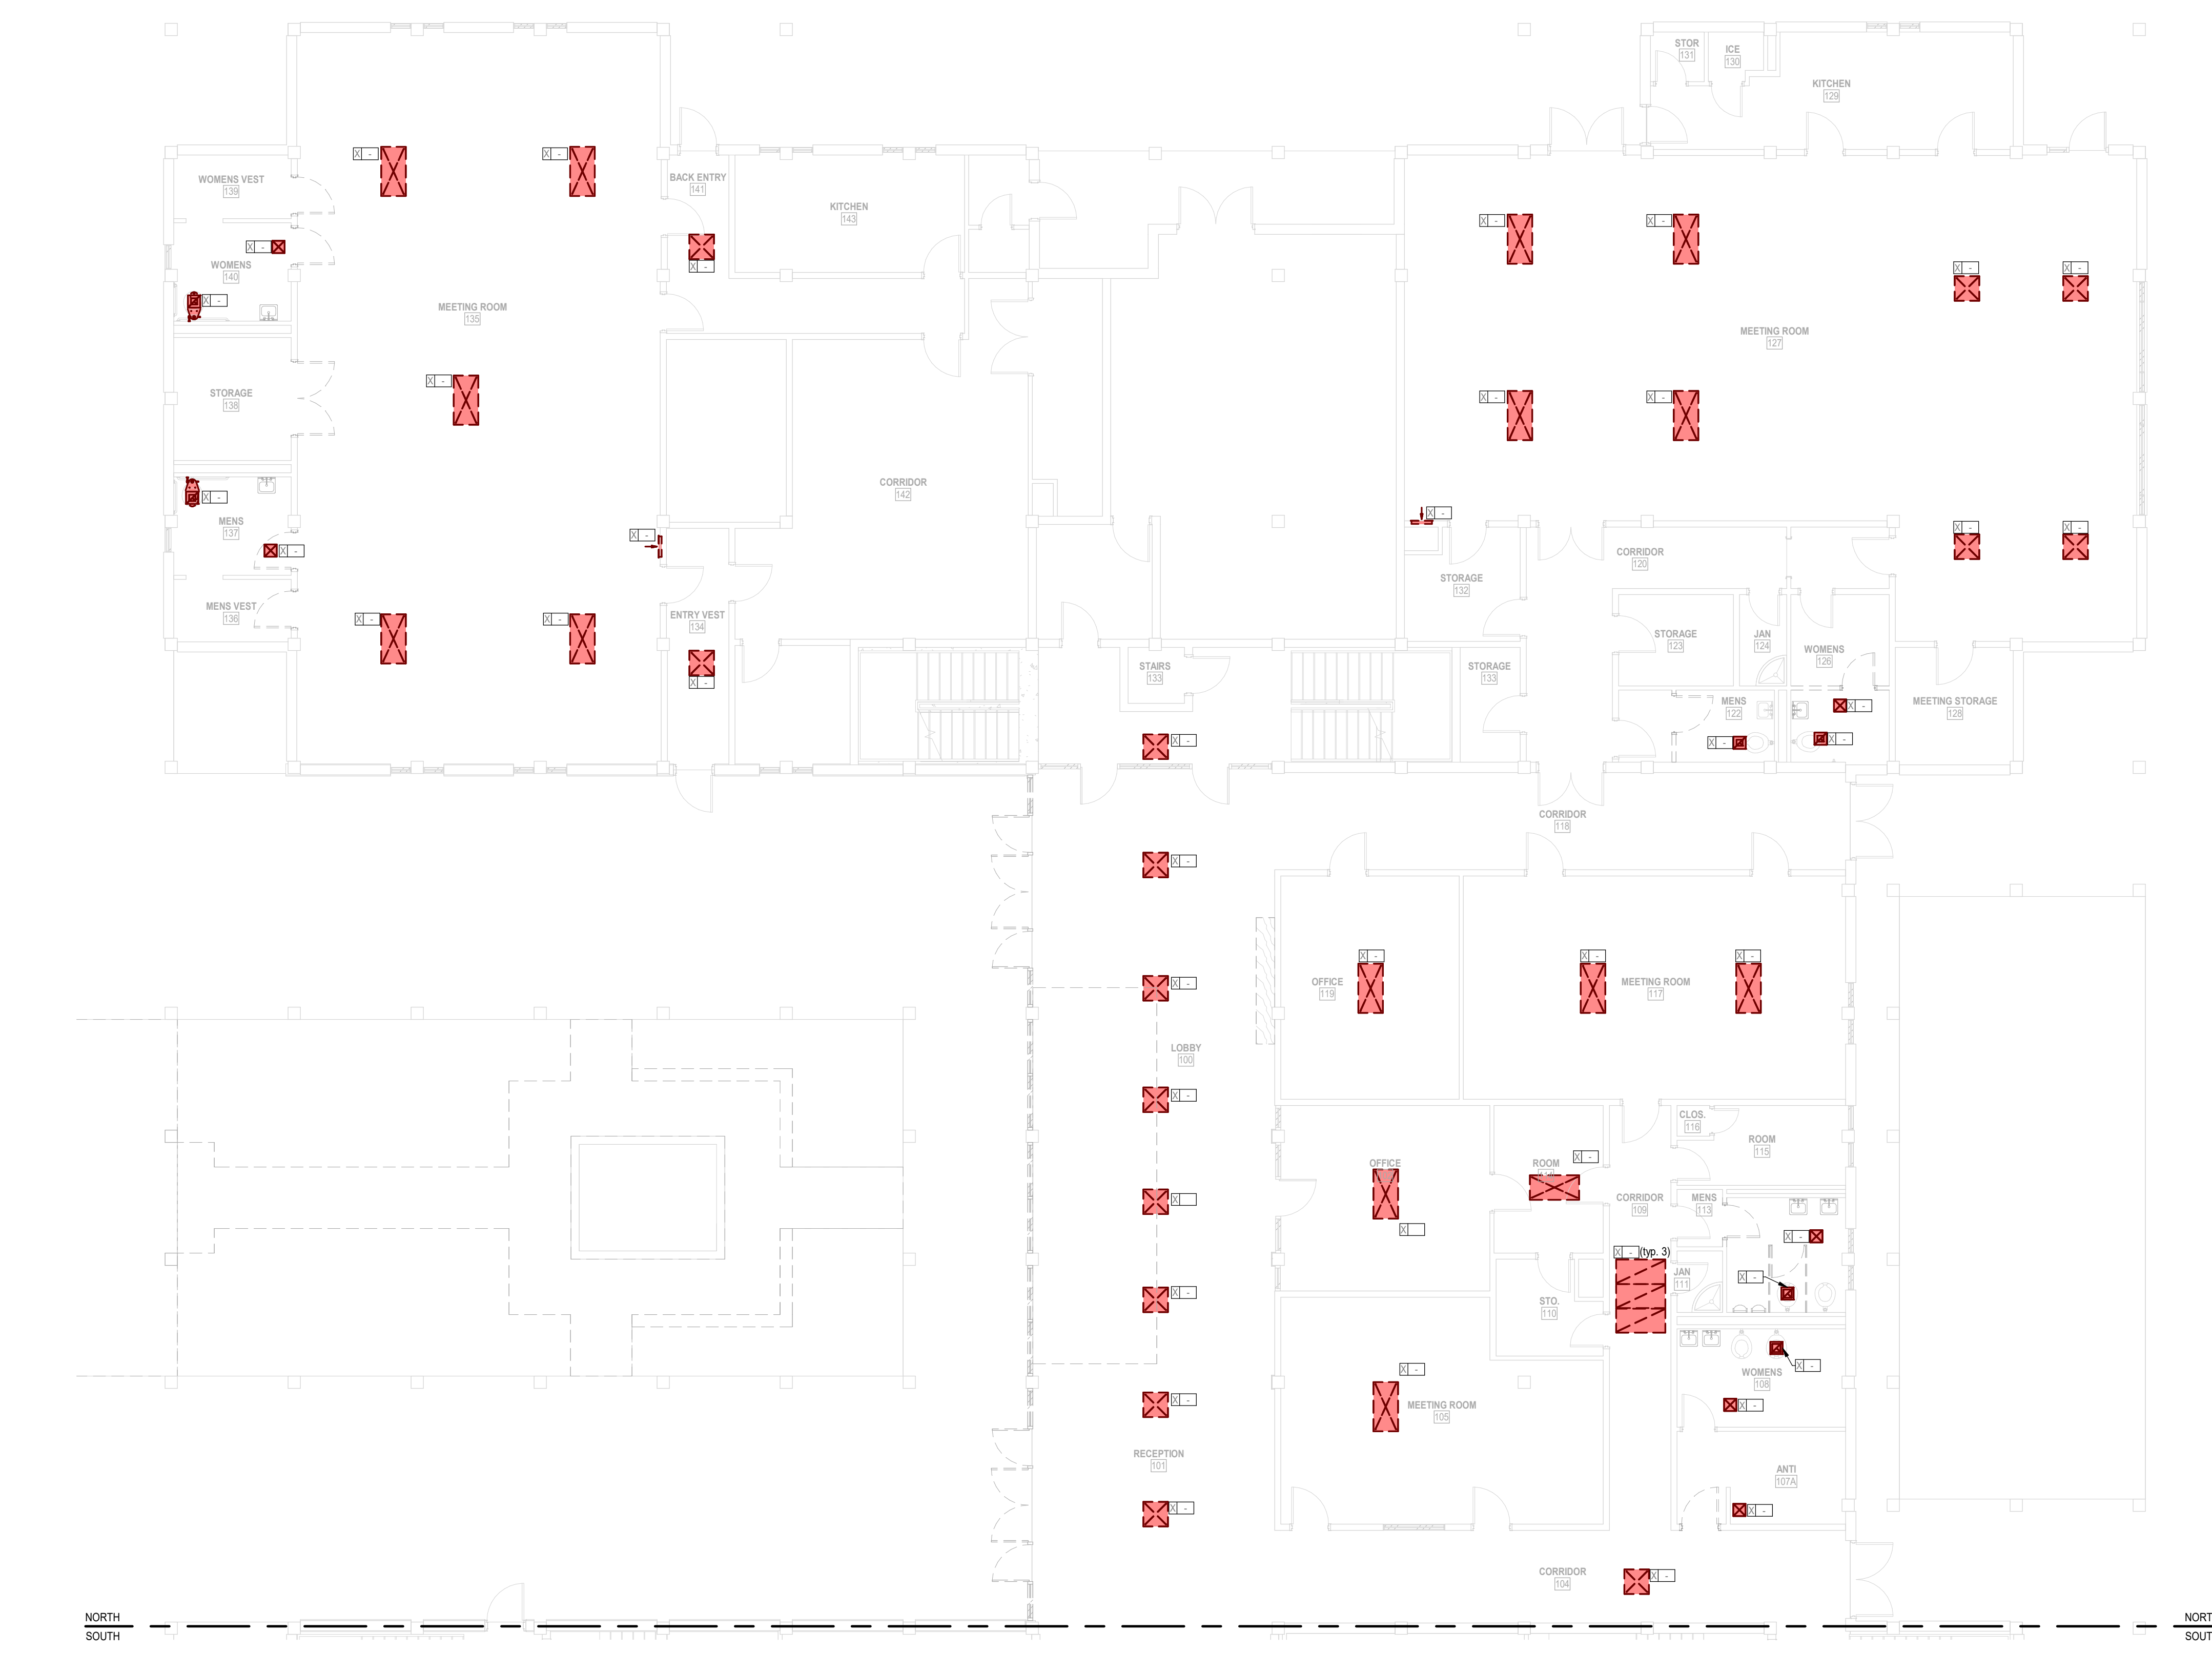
STOR
131
ICE
130
KITCHEN
129

WOMENS VEST
139
WOMENS
140
STORAGE
138
MENS
137
MENS VEST
136
MEETING ROOM
135
BACK ENTRY
141
KITCHEN
143
CORRIDOR
142
ENTRY VEST
134

MEETING ROOM
127
CORRIDOR
120
STORAGE
132
STORAGE
123
JAN
124
WOMENS
126
MENS
122
MEETING STORAGE
128
STAIRS
133
STORAGE
133

CORRIDOR
118
OFFICE
119
MEETING ROOM
117
LOBBY
100
OFFICE
ROOM
CLOS.
116
ROOM
115
CORRIDOR
109
MENS
113
(typ. 3)
JAN
111
STO.
110
WOMENS
108
MEETING ROOM
105
RECEPTION
101
ANTI
107A
CORRIDOR
104

NORTH
SOUTH
NORT
SOUT